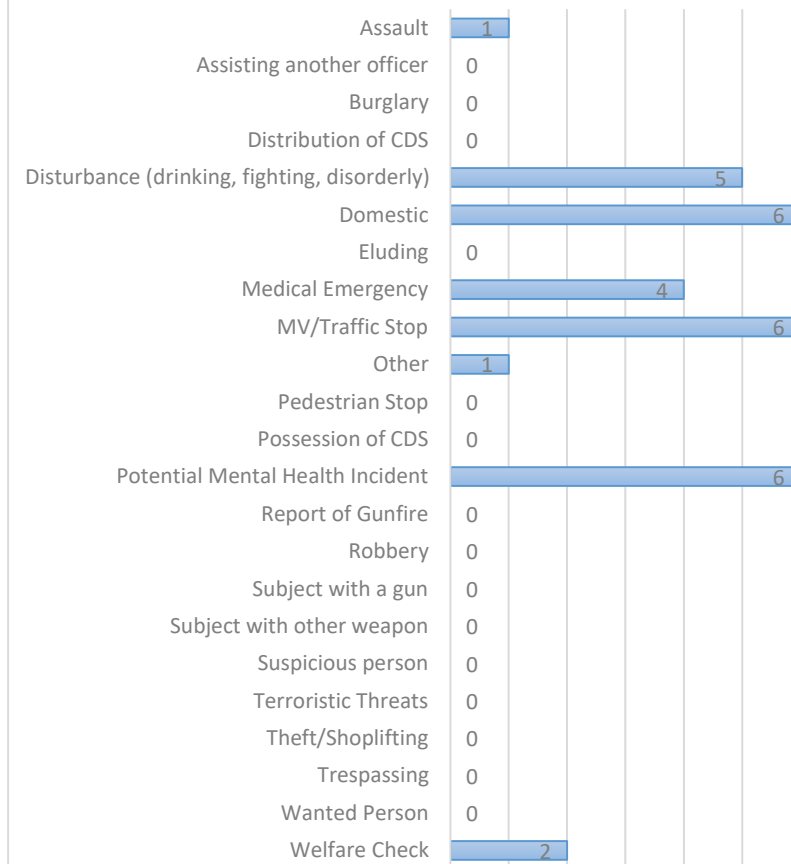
Assault 1
Assisting another officer 0
Burglary 0
Distribution of CDS 0
Disturbance (drinking, fighting, disorderly) 5
Domestic 6
Eluding 0
Medical Emergency 4
MV/Traffic Stop 6
Other 1
Pedestrian Stop 0
Possession of CDS 0
Potential Mental Health Incident 6
Report of Gunfire 0
Robbery 0
Subject with a gun 0
Subject with other weapon 0
Suspicious person 0
Terroristic Threats 0
Theft/Shoplifting 0
Trespassing 0
Wanted Person 0
Welfare Check 2